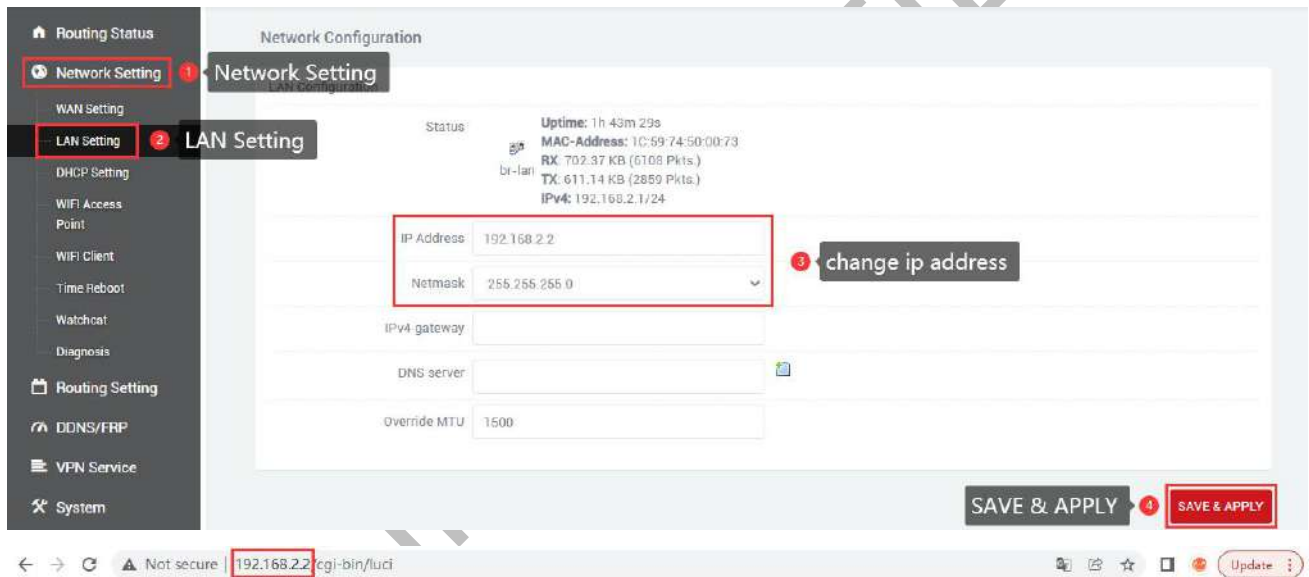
Routing Status
Network Setting
1 Network Setting
WAN Setting
LAN Setting
2 LAN Setting
DHCP Setting
WIFI Access Point
WIFI Client
Time Reboot
Watchcat
Diagnosis
Routing Setting
DDNS/FRP
VPN Service
System

Network Configuration

LAN Configuration

Status
br-lan
Uptime: 1h 43m 29s
MAC-Address: 1C:59:74:50:00:73
RX: 702.37 KB (6108 Pkts.)
TX: 611.14 KB (2859 Pkts.)
IPv4: 192.168.2.1/24

IP Address 192.168.2.2
Netmask 255.255.255.0
3 change ip address
IPv4 gateway
DNS server
Override MTU 1500

SAVE & APPLY 4 SAVE & APPLY

Not secure | 192.168.2.2/cgi-bin/luci
Update